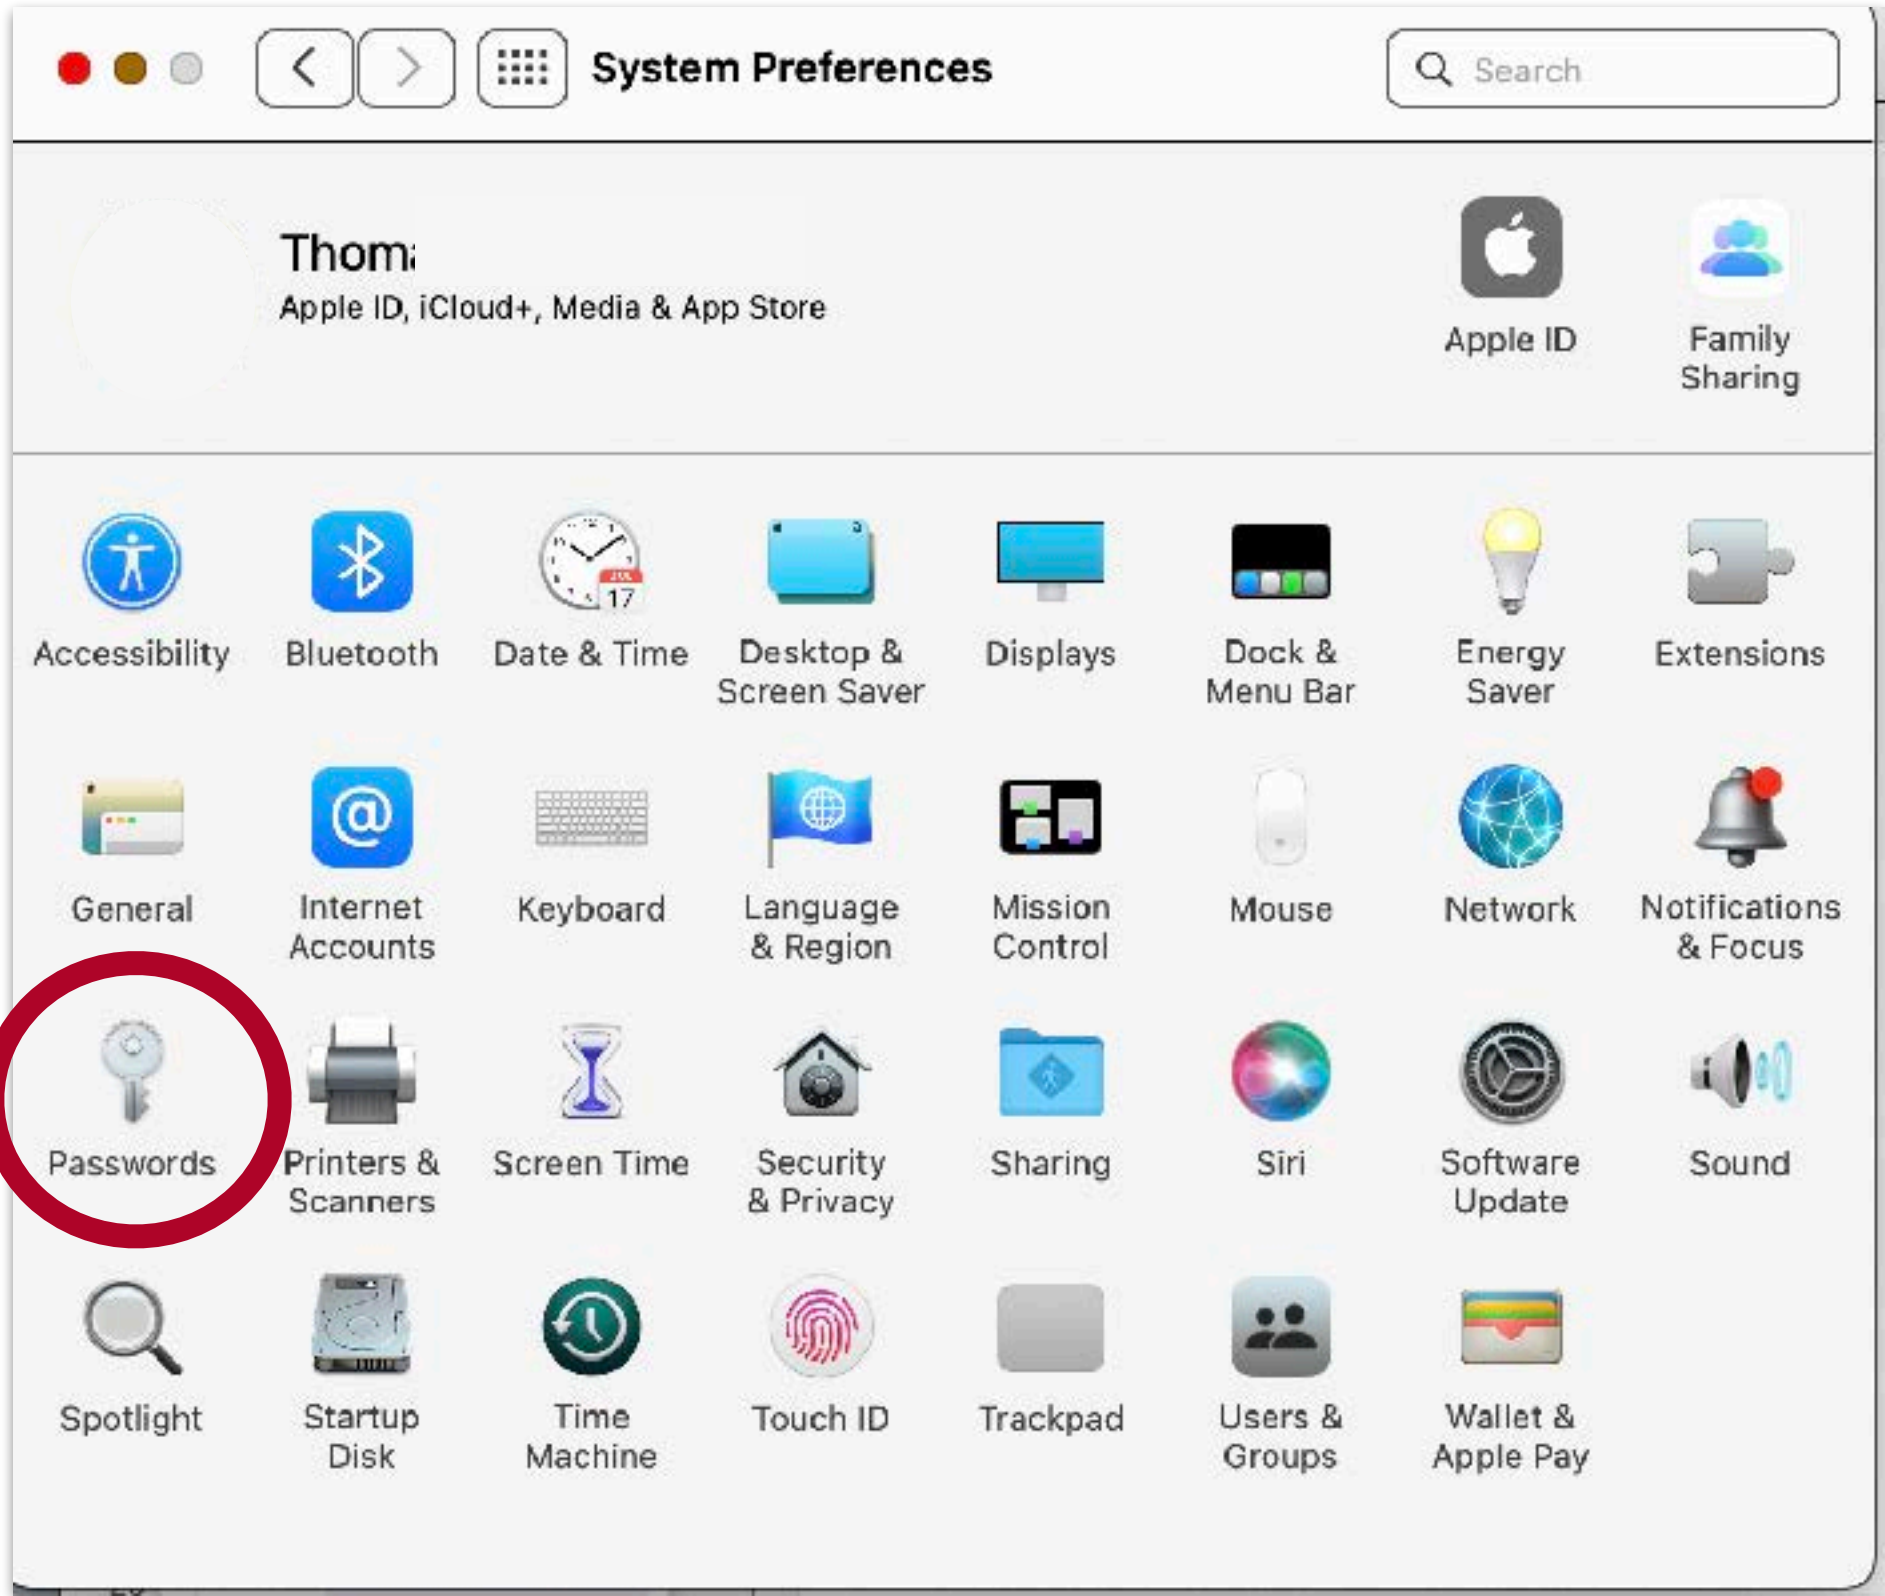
System Preferences

Search

Thom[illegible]
Apple ID, iCloud+, Media & App Store

Apple ID

Family Sharing

Accessibility

Bluetooth

17
Date & Time

Desktop & Screen Saver

Displays

Dock & Menu Bar

Energy Saver

Extensions

General

Internet Accounts

Keyboard

Language & Region

Mission Control

Mouse

Network

Notifications & Focus

Passwords

Printers & Scanners

Screen Time

Security & Privacy

Sharing

Siri

Software Update

Sound

Spotlight

Startup Disk

Time Machine

Touch ID

Trackpad

Users & Groups

Wallet & Apple Pay